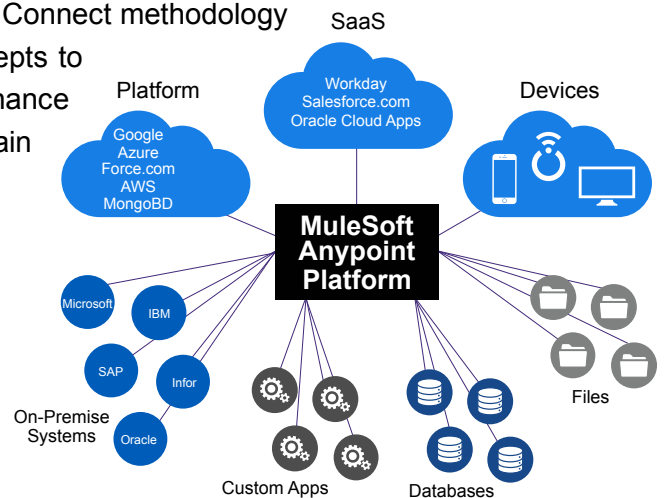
Connect methodology
epts to
nance
ain

SaaS
Workday
Salesforce.com
Oracle Cloud Apps

Platform
Google
Azure
Force.com
AWS
MongoBD

Devices

MuleSoft Anypoint Platform

Microsoft
IBM
SAP
Infor
Oracle
On-Premise Systems

Custom Apps

Databases

Files